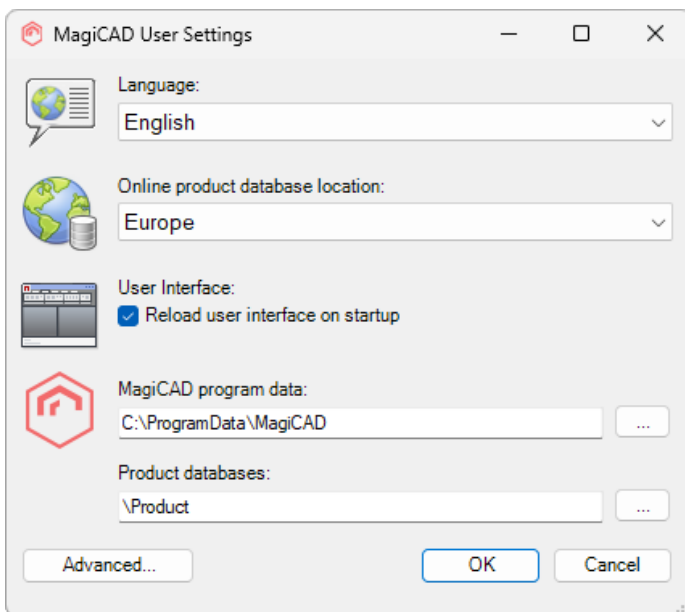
MagiCAD User Settings

Language:
English

Online product database location:
Europe

User Interface:
Reload user interface on startup

MagiCAD program data:
C:\ProgramData\MagiCAD
...

Product databases:
\Product
...

Advanced...
OK
Cancel